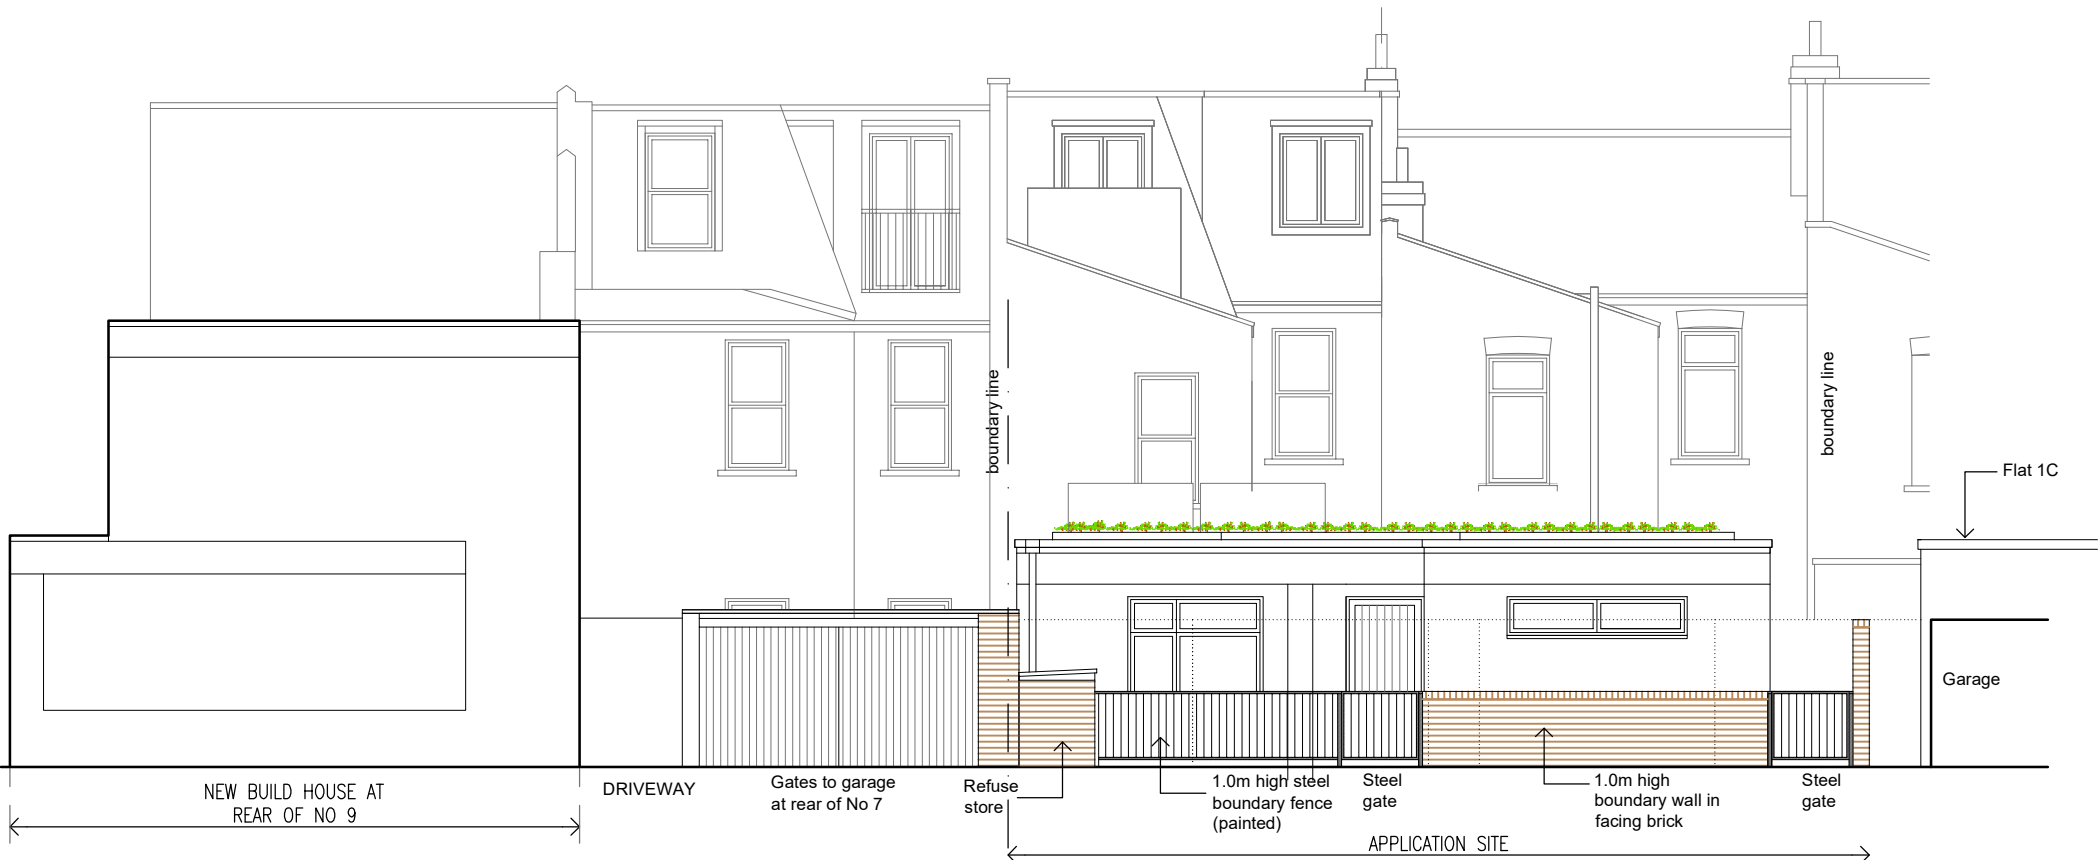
boundary line

boundary line

Flat 1C

Garage

NEW BUILD HOUSE AT REAR OF NO 9

DRIVEWAY

Gates to garage at rear of No 7

Refuse store

1.0m high steel boundary fence (painted)

Steel gate

1.0m high boundary wall in facing brick

Steel gate

APPLICATION SITE